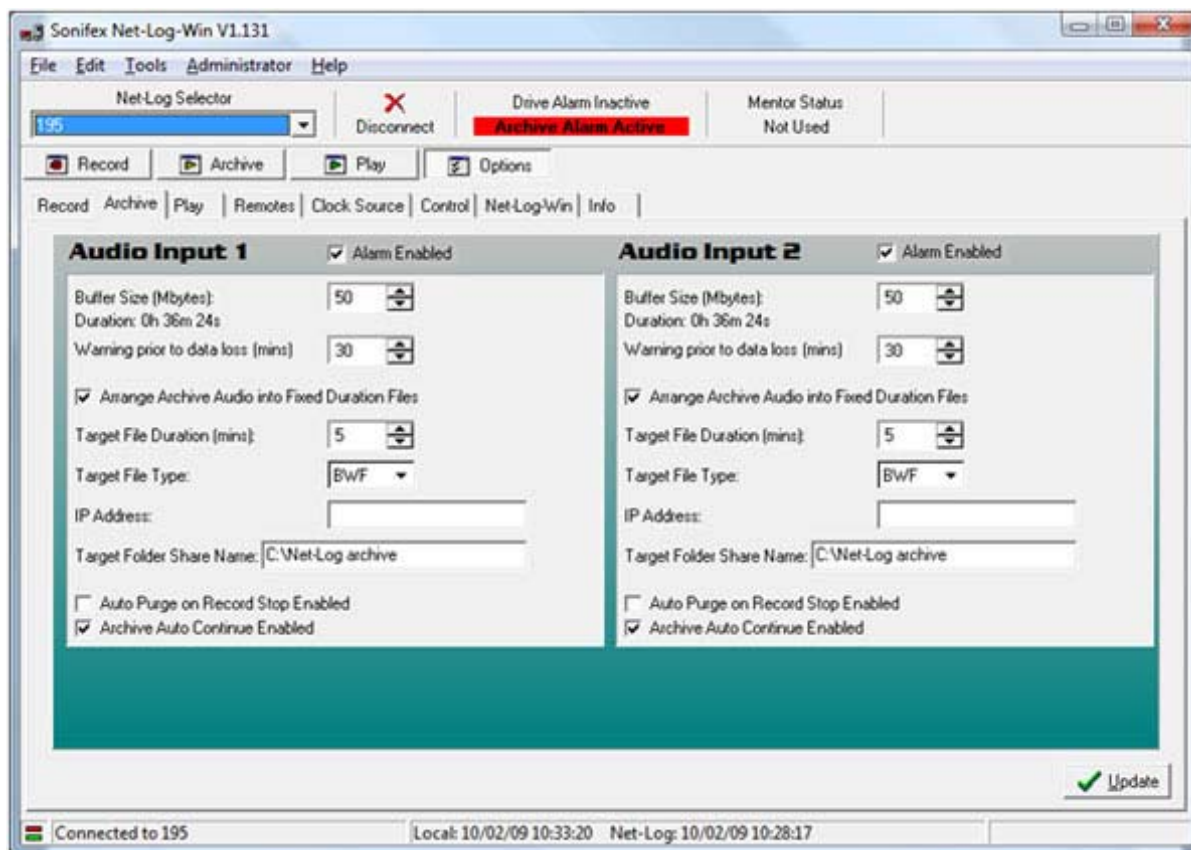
Sonifex Net-Log-Win V1.131

File Edit Tools Administrator Help

Net-Log Selector
195

Disconnect

Drive Alarm Inactive
Archive Alarm Active

Mentor Status
Not Used

Record
Archive
Play
Options

Record | Archive | Play | Remotes | Clock Source | Control | Net-Log-Win | Info

Audio Input 1
Alarm Enabled

Buffer Size (Mbytes): 50
Duration: 0h 36m 24s
Warning prior to data loss (mins) 30

Arrange Archive Audio into Fixed Duration Files

Target File Duration (mins): 5
Target File Type: BWF
IP Address:
Target Folder Share Name: C:\Net-Log archive

Auto Purge on Record Stop Enabled
Archive Auto Continue Enabled

Audio Input 2
Alarm Enabled

Buffer Size (Mbytes): 50
Duration: 0h 36m 24s
Warning prior to data loss (mins) 30

Arrange Archive Audio into Fixed Duration Files

Target File Duration (mins): 5
Target File Type: BWF
IP Address:
Target Folder Share Name: C:\Net-Log archive

Auto Purge on Record Stop Enabled
Archive Auto Continue Enabled

Update

Connected to 195
Local: 10/02/09 10:33:20 Net-Log: 10/02/09 10:28:17